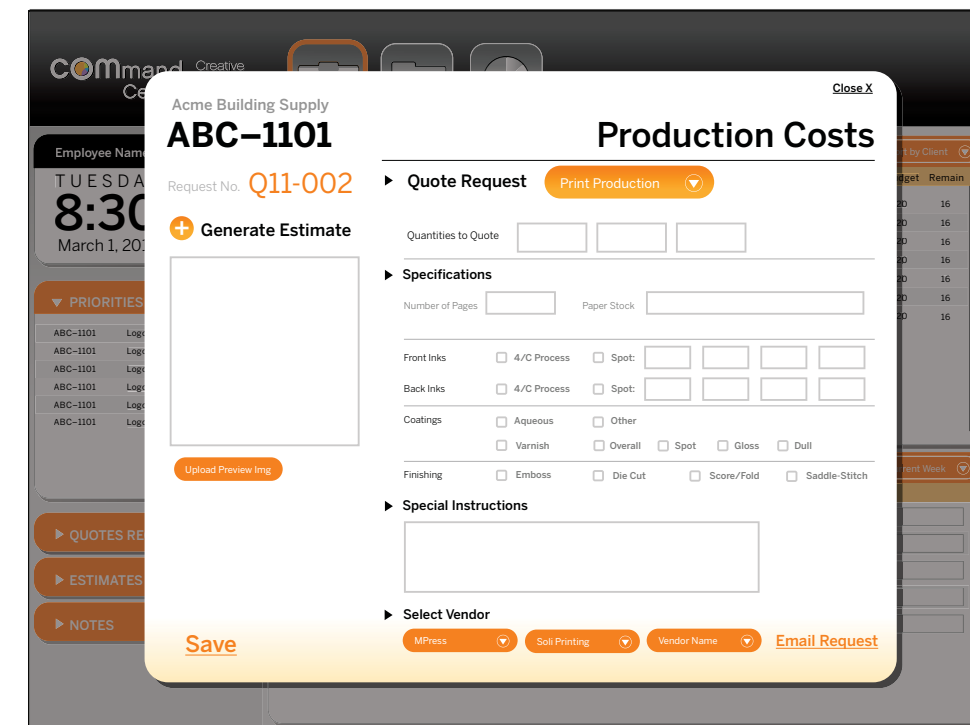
COMmand Creative Ce

Employee Name

TUESDA
8:30
March 1, 201

PRIORITIES

| ABC–1101 | Logo |
|---|---|
| ABC–1101 | Logo |
| ABC–1101 | Logo |
| ABC–1101 | Logo |
| ABC–1101 | Logo |
| ABC–1101 | Logo |

QUOTES RE

ESTIMATES

NOTES

t by Client

| dget | Remain |
|---|---|
| 20 | 16 |
| 20 | 16 |
| 20 | 16 |
| 20 | 16 |
| 20 | 16 |
| 20 | 16 |
| 20 | 16 |

rent Week

Close X

Acme Building Supply
ABC–1101

Request No. Q11-002

Generate Estimate

Upload Preview Img

Save

Production Costs

Quote Request Print Production

Quantities to Quote

Specifications

Number of Pages Paper Stock

Front Inks 4/C Process Spot:

Back Inks 4/C Process Spot:

Coatings Aqueous Other
Varnish Overall Spot Gloss Dull

Finishing Emboss Die Cut Score/Fold Saddle-Stitch

Special Instructions

Select Vendor

MPress Soli Printing Vendor Name Email Request